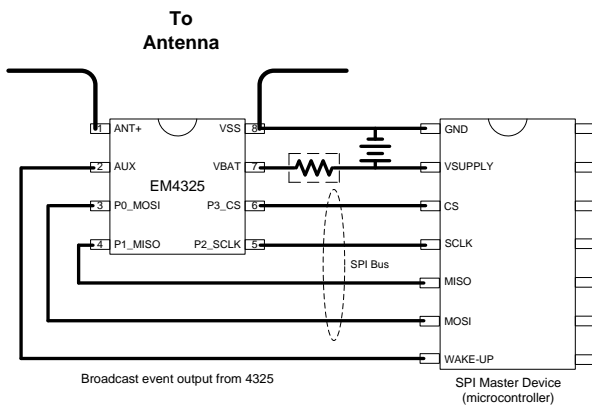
To Antenna

1 ANT+
VSS 8
2 AUX
VBAT 7
EM4325
3 P0_MOSI
P3_CS 6
4 P1_MISO
P2_SCLK 5

SPI Bus

GND
VSUPPLY
CS
SCLK
MISO
MOSI
WAKE-UP

Broadcast event output from 4325

SPI Master Device (microcontroller)